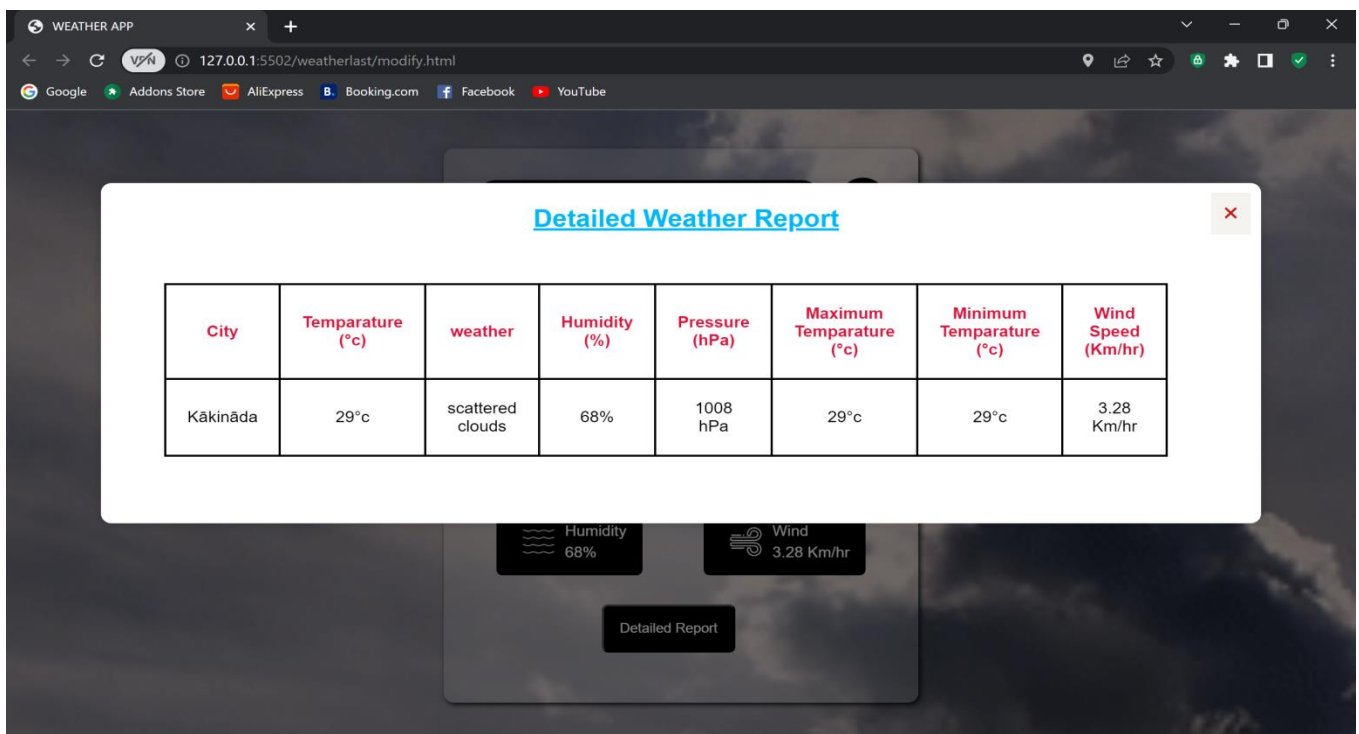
WEATHER APP × +

VPN 127.0.0.1:5502/weatherlast/modify.html

Google Addons Store AliExpress Booking.com Facebook YouTube

Detailed Weather Report

×

| City | Temparature (°c) | weather | Humidity (%) | Pressure (hPa) | Maximum Temparature (°c) | Minimum Temparature (°c) | Wind Speed (Km/hr) |
|---|---|---|---|---|---|---|---|
| Kākināda | 29°c | scattered clouds | 68% | 1008 hPa | 29°c | 29°c | 3.28 Km/hr |

Humidity 68%

Wind 3.28 Km/hr

Detailed Report